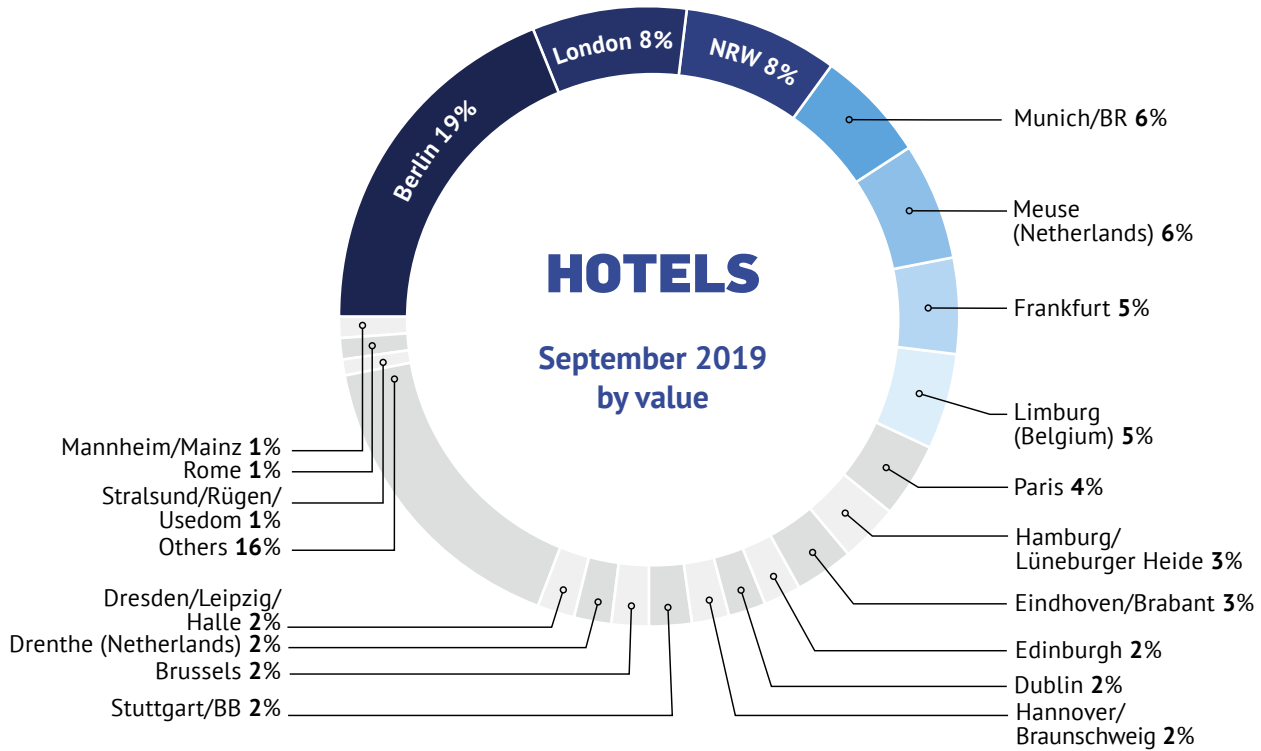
HOTELS

September 2019 by value

Berlin 19%

London 8%

NRW 8%

Munich/BR **6**%

Meuse (Netherlands) **6**%

Frankfurt **5**%

Limburg (Belgium) **5**%

Paris **4**%

Hamburg/ Lüneburger Heide **3**%

Eindhoven/Brabant **3**%

Edinburgh **2**%

Dublin **2**%

Hannover/ Braunschweig **2**%

Stuttgart/BB **2**%

Brussels **2**%

Drenthe (Netherlands) **2**%

Dresden/Leipzig/ Halle **2**%

Others **16**%

Stralsund/Rügen/ Usedom **1**%

Rome **1**%

Mannheim/Mainz **1**%